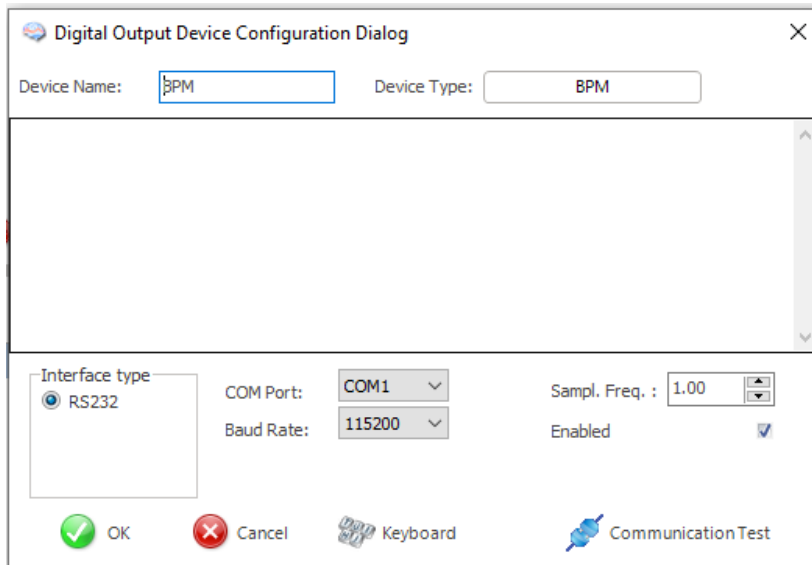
Digital Output Device Configuration Dialog

Device Name: BPM

Device Type: BPM

Interface type

RS232

COM Port: COM1

Baud Rate: 115200

Sampl. Freq. : 1.00

Enabled

OK

Cancel

Keyboard

Communication Test